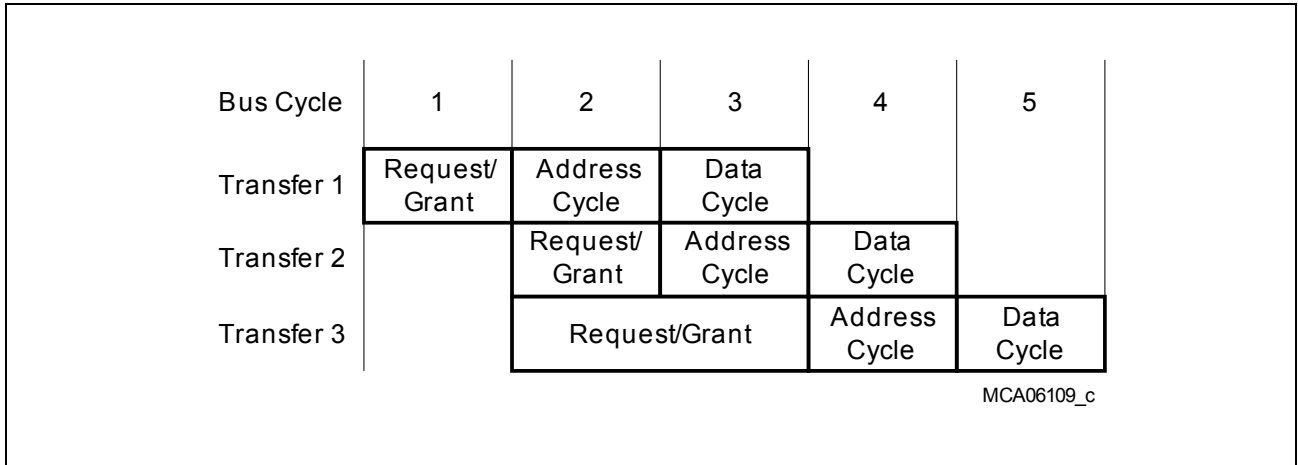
| Bus Cycle | 1 | 2 | 3 | 4 | 5 |
|---|---|---|---|---|---|
| Transfer 1 | Request/ Grant | Address Cycle | Data Cycle | | |
| Transfer 2 | | Request/ Grant | Address Cycle | Data Cycle | |
| Transfer 3 | | Request/Grant | | Address Cycle | Data Cycle |

MCA06109_c